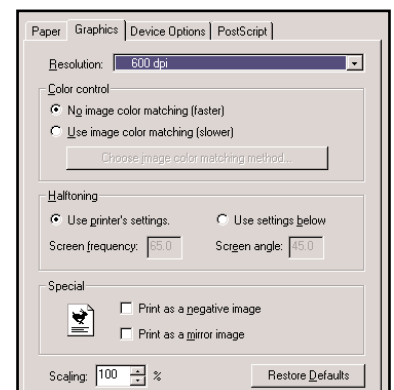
Paper | Graphics | Device Options | PostScript

Resolution: 600 dpi

Color control

No image color matching (faster)

Use image color matching (slower)

Choose image color matching method...

Halftoning

Use printer's settings.

Use settings below

Screen frequency: 65.0

Screen angle: 45.0

Special

Print as a negative image

Print as a mirror image

Scaling: 100 %

Restore Defaults